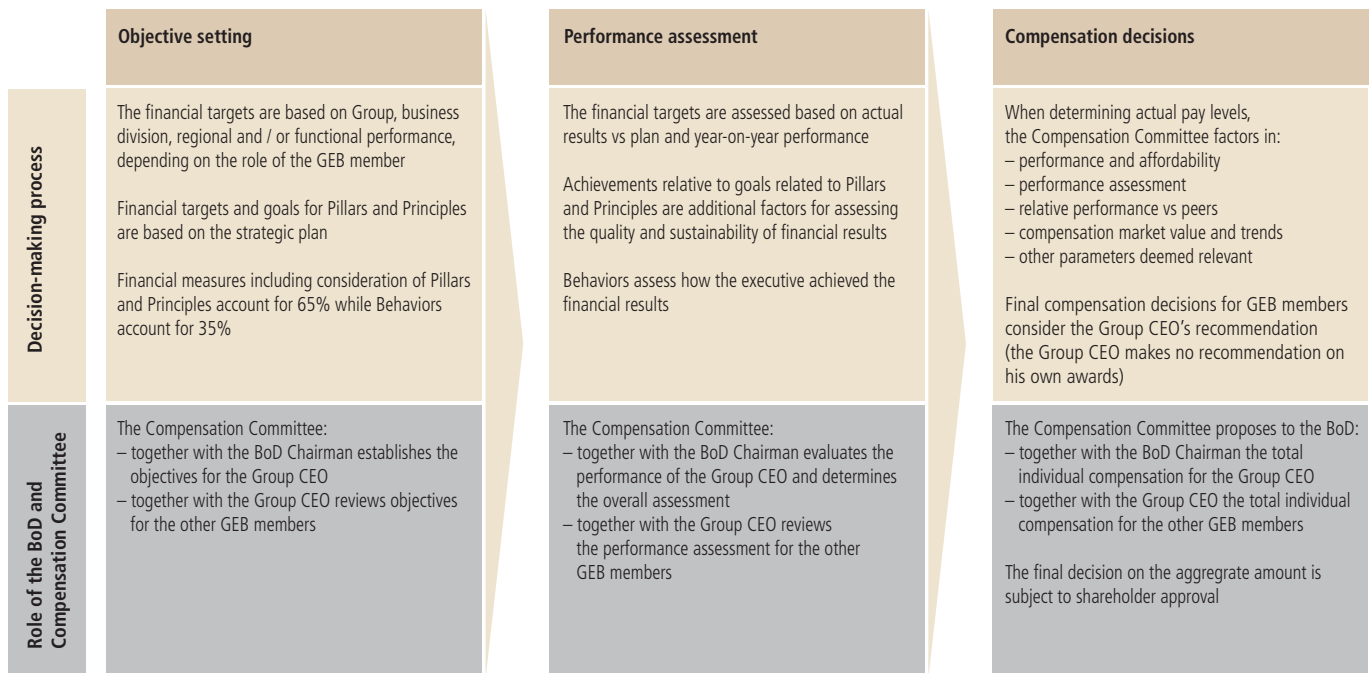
| | Objective setting | Performance assessment | Compensation decisions |
|---|---|---|---|
| Decision-making process | The financial targets are based on Group, business division, regional and / or functional performance, depending on the role of the GEB member<br><br>Financial targets and goals for Pillars and Principles are based on the strategic plan<br><br>Financial measures including consideration of Pillars and Principles account for 65% while Behaviors account for 35% | The financial targets are assessed based on actual results vs plan and year-on-year performance<br><br>Achievements relative to goals related to Pillars and Principles are additional factors for assessing the quality and sustainability of financial results<br><br>Behaviors assess how the executive achieved the financial results | When determining actual pay levels, the Compensation Committee factors in:<br>– performance and affordability<br>– performance assessment<br>– relative performance vs peers<br>– compensation market value and trends<br>– other parameters deemed relevant<br><br>Final compensation decisions for GEB members consider the Group CEO's recommendation (the Group CEO makes no recommendation on his own awards) |
| Role of the BoD and Compensation Committee | The Compensation Committee:<br>– together with the BoD Chairman establishes the objectives for the Group CEO<br>– together with the Group CEO reviews objectives for the other GEB members | The Compensation Committee:<br>– together with the BoD Chairman evaluates the performance of the Group CEO and determines the overall assessment<br>– together with the Group CEO reviews the performance assessment for the other GEB members | The Compensation Committee proposes to the BoD:<br>– together with the BoD Chairman the total individual compensation for the Group CEO<br>– together with the Group CEO the total individual compensation for the other GEB members<br><br>The final decision on the aggregate amount is subject to shareholder approval |